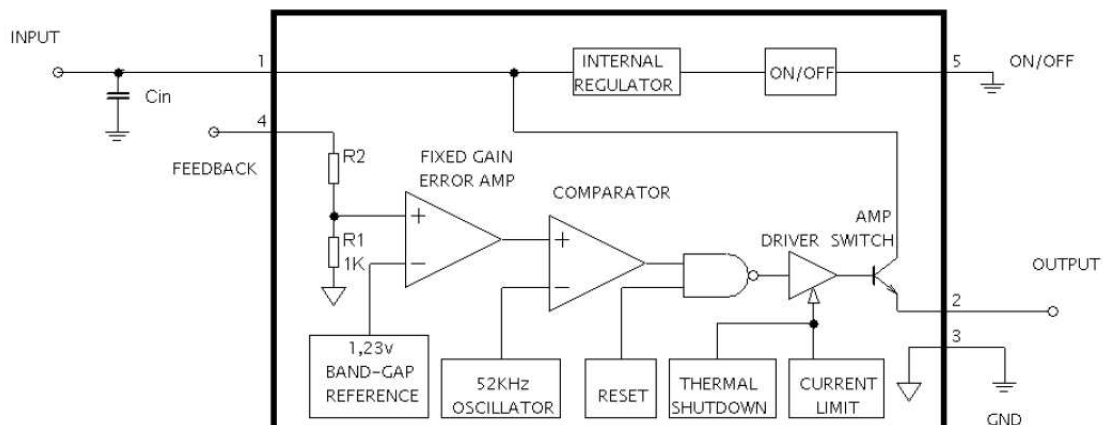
INPUT

1

INTERNAL REGULATOR

ON/OFF

5

ON/OFF

Cin

4

FEEDBACK

R2

FIXED GAIN ERROR AMP

COMPARATOR

AMP SWITCH

R1 1K

+

−

+

−

DRIVER

OUTPUT

2

3

1,23v BAND-GAP REFERENCE

52KHz OSCILLATOR

RESET

THERMAL SHUTDOWN

CURRENT LIMIT

GND